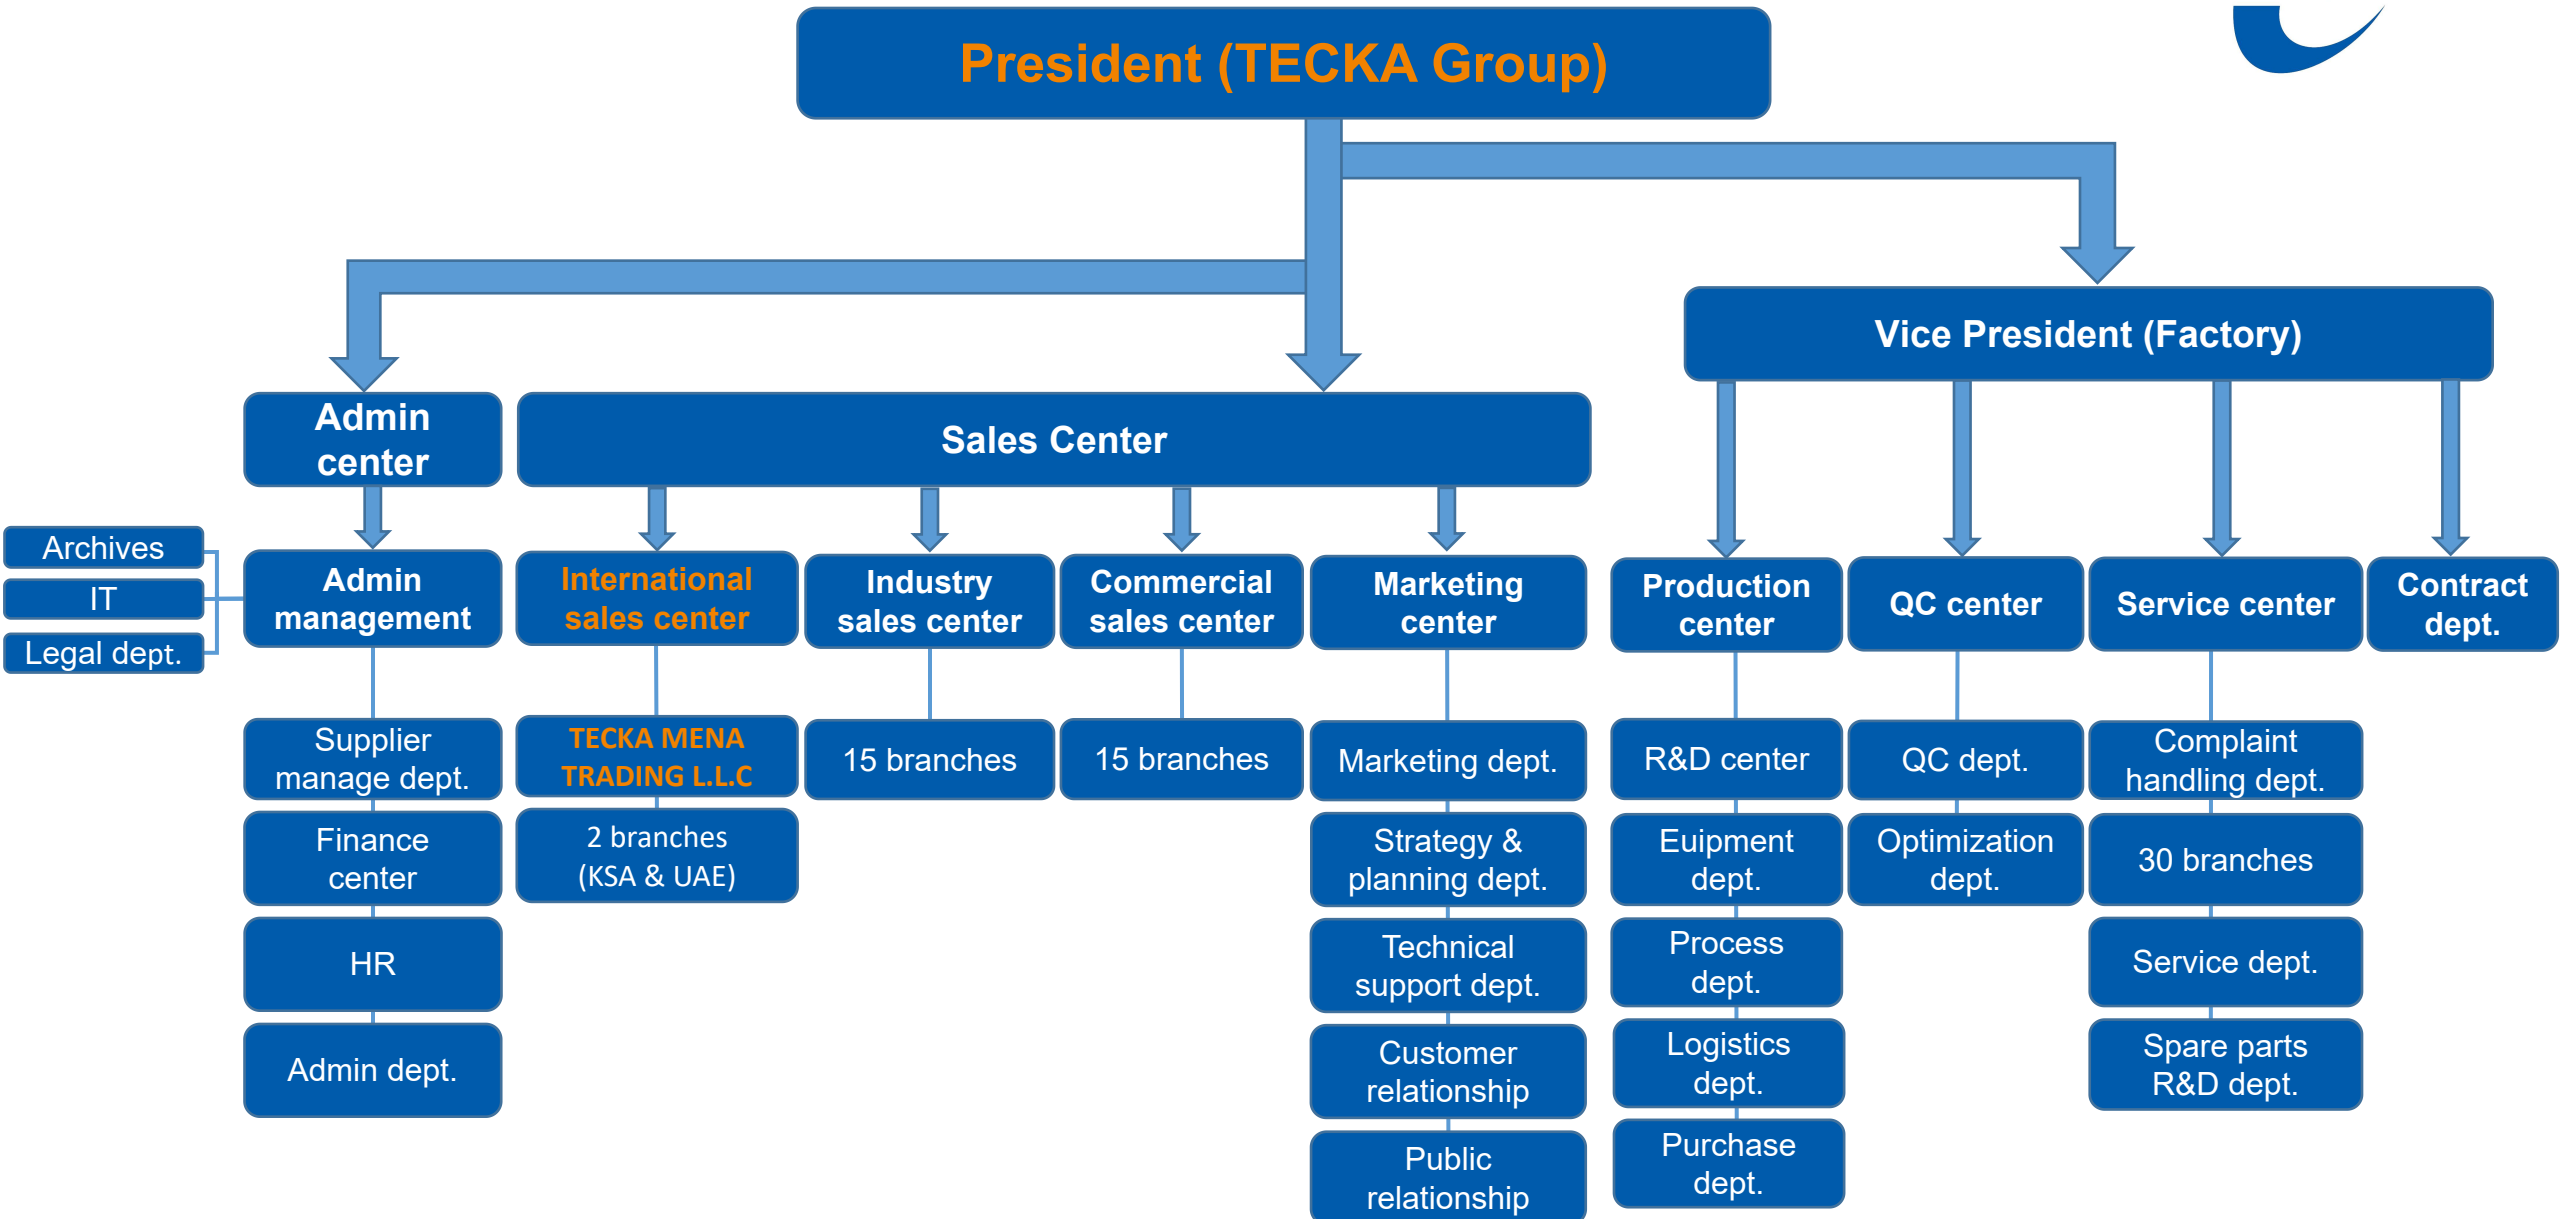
President (TECKA Group)

Vice President (Factory)

Admin center

Sales Center

Archives
IT
Legal dept.

Admin management

Supplier manage dept.

Finance center

HR

Admin dept.

International sales center

TECKA MENA TRADING L.L.C

2 branches (KSA & UAE)

Industry sales center

15 branches

Commercial sales center

15 branches

Marketing center

Marketing dept.

Strategy & planning dept.

Technical support dept.

Customer relationship

Public relationship

Production center

R&D center

Euipment dept.

Process dept.

Logistics dept.

Purchase dept.

QC center

QC dept.

Optimization dept.

Service center

Complaint handling dept.

30 branches

Service dept.

Spare parts R&D dept.

Contract dept.